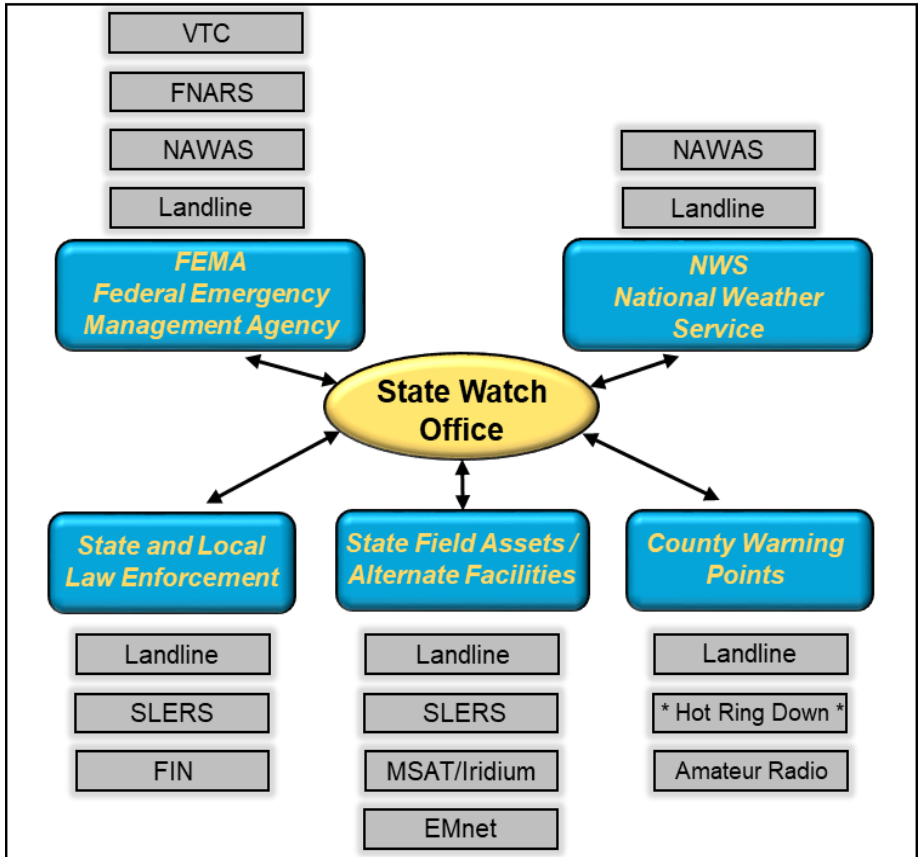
VTC

FNARS

NAWAS

Landline

FEMA
Federal Emergency
Management Agency

NAWAS

Landline

NWS
National Weather
Service

State Watch
Office

State and Local
Law Enforcement

Landline

SLERS

FIN

State Field Assets /
Alternate Facilities

Landline

SLERS

MSAT/Iridium

EMnet

County Warning
Points

Landline

* Hot Ring Down *

Amateur Radio